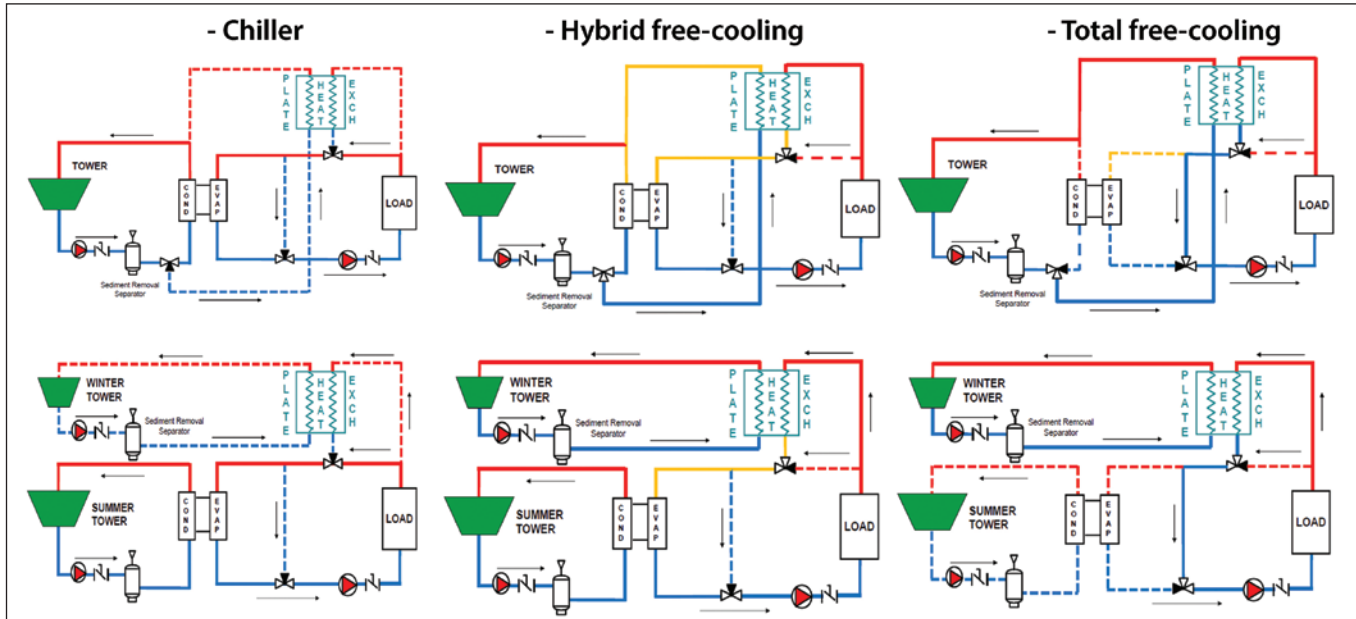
- Chiller

PLATE HEAT EXCH

TOWER

COND

EVAP

LOAD

Sediment Removal Separator

WINTER TOWER

PLATE HEAT EXCH

Sediment Removal Separator

SUMMER TOWER

COND

EVAP

LOAD

- Hybrid free-cooling

PLATE HEAT EXCH

TOWER

COND

EVAP

LOAD

Sediment Removal Separator

WINTER TOWER

PLATE HEAT EXCH

Sediment Removal Separator

SUMMER TOWER

COND

EVAP

LOAD

- Total free-cooling

PLATE HEAT EXCH

TOWER

COND

EVAP

LOAD

Sediment Removal Separator

WINTER TOWER

PLATE HEAT EXCH

Sediment Removal Separator

SUMMER TOWER

COND

EVAP

LOAD